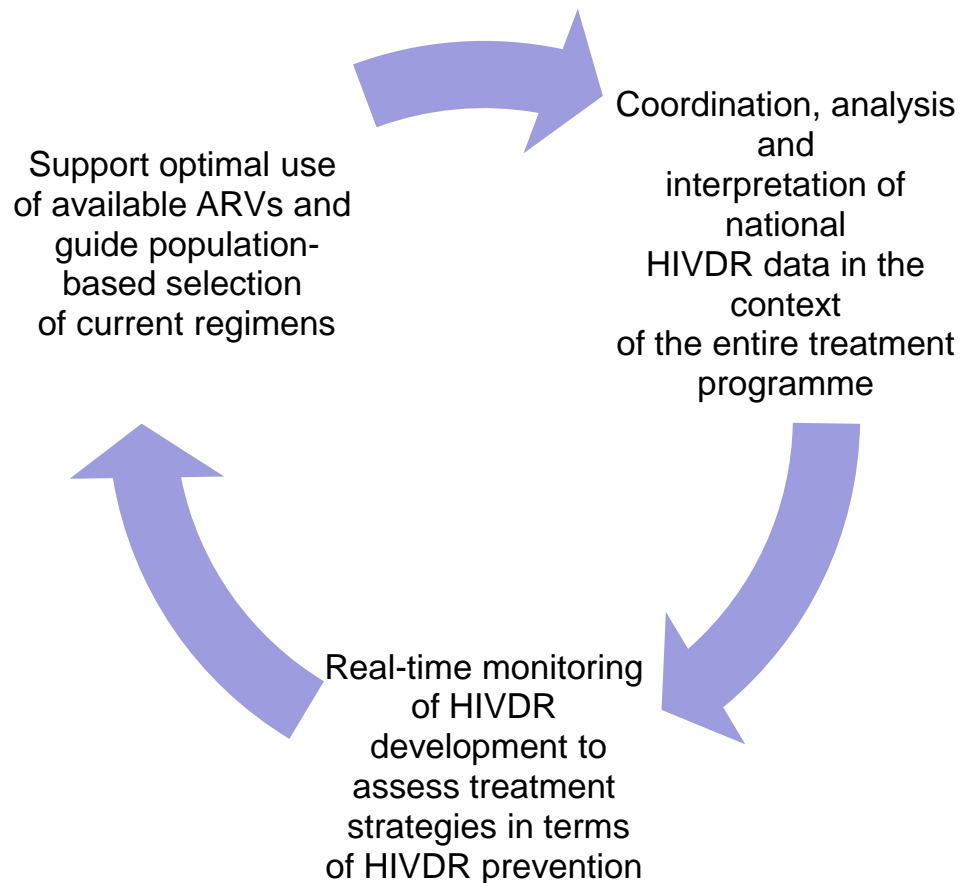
Coordination, analysis and interpretation of national HIVDR data in the context of the entire treatment programme

Real-time monitoring of HIVDR development to assess treatment strategies in terms of HIVDR prevention

Support optimal use of available ARVs and guide population-based selection of current regimens